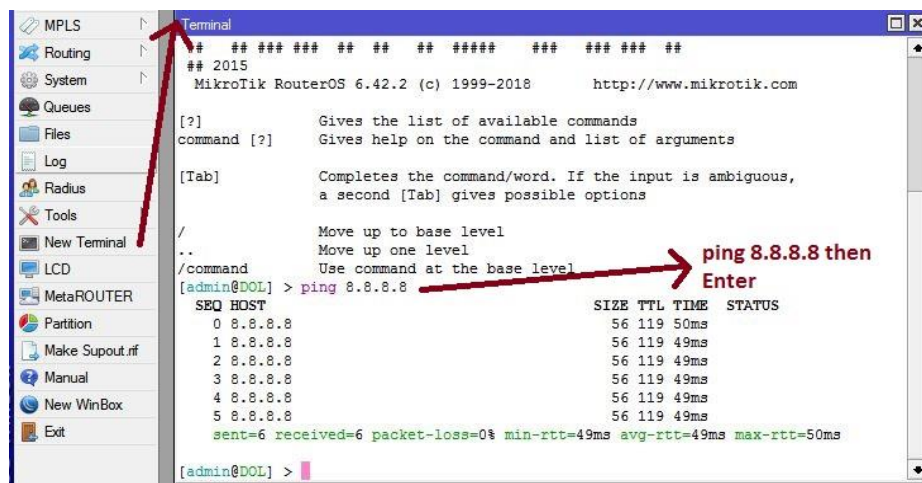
MPLS
Routing
System
Queues
Files
Log
Radius
Tools
New Terminal
LCD
MetaROUTER
Partition
Make Supout.rif
Manual
New WinBox
Exit

Terminal

## ## ### ### ## ## ## ##### ### ### ### ##
## 2015
MikroTik RouterOS 6.42.2 (c) 1999-2018 http://www.mikrotik.com

[?] Gives the list of available commands
command [?] Gives help on the command and list of arguments

[Tab] Completes the command/word. If the input is ambiguous, a second [Tab] gives possible options

/ Move up to base level
.. Move up one level
/command Use command at the base level
[admin@DOL] > ping 8.8.8.8

ping 8.8.8.8 then Enter

| SEQ | HOST | SIZE | TTL | TIME | STATUS |
|---|---|---|---|---|---|
| 0 | 8.8.8.8 | 56 | 119 | 50ms | |
| 1 | 8.8.8.8 | 56 | 119 | 49ms | |
| 2 | 8.8.8.8 | 56 | 119 | 49ms | |
| 3 | 8.8.8.8 | 56 | 119 | 49ms | |
| 4 | 8.8.8.8 | 56 | 119 | 49ms | |
| 5 | 8.8.8.8 | 56 | 119 | 49ms | |

sent=6 received=6 packet-loss=0% min-rtt=49ms avg-rtt=49ms max-rtt=50ms

[admin@DOL] >